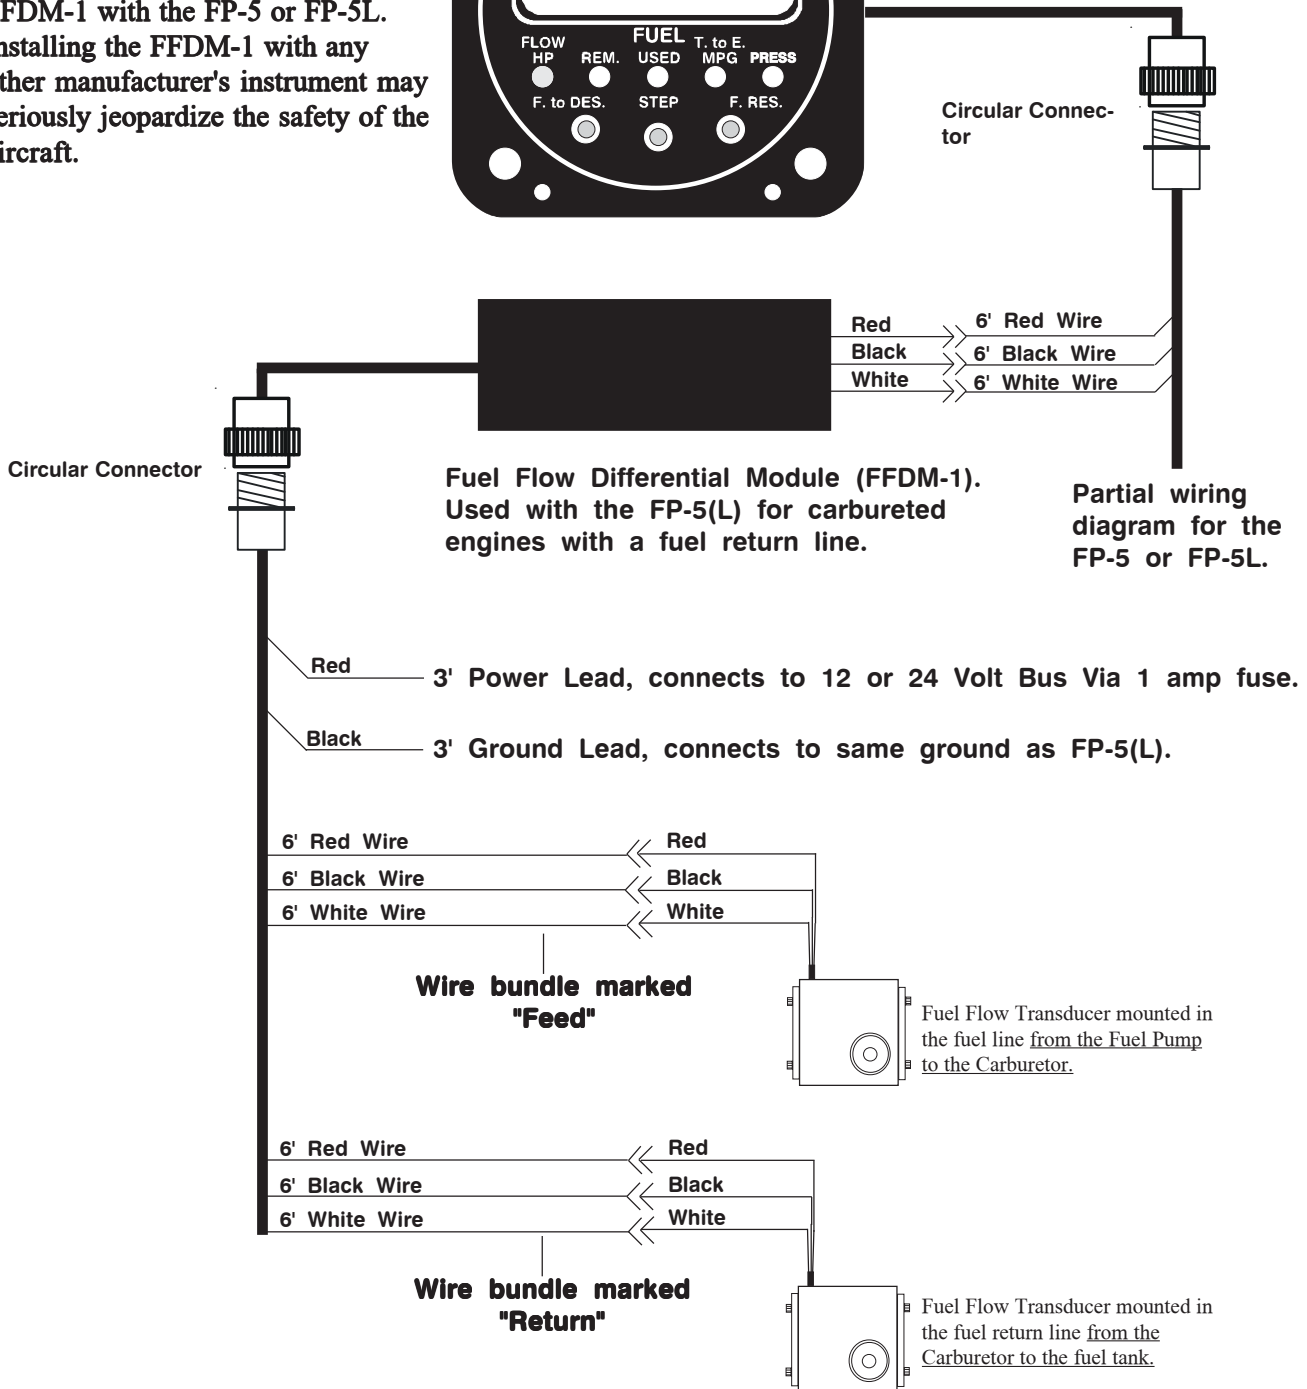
FDM-1 with the FP-5 or FP-5L. nstalling the FFDM-1 with any ther manufacturer's instrument may eriously jeopardize the safety of the ircraft.

FUEL
FLOW HP
REM.
USED
T. to E. MPG
PRESS
F. to DES.
STEP
F. RES.

Circular Connector

Red
Black
White
6' Red Wire
6' Black Wire
6' White Wire

Circular Connector

Fuel Flow Differential Module (FFDM-1). Used with the FP-5(L) for carbureted engines with a fuel return line.

Partial wiring diagram for the FP-5 or FP-5L.

Red
3' Power Lead, connects to 12 or 24 Volt Bus Via 1 amp fuse.

Black
3' Ground Lead, connects to same ground as FP-5(L).

6' Red Wire
6' Black Wire
6' White Wire
Red
Black
White

Wire bundle marked "Feed"

Fuel Flow Transducer mounted in the fuel line from the Fuel Pump to the Carburetor.

6' Red Wire
6' Black Wire
6' White Wire
Red
Black
White

Wire bundle marked "Return"

Fuel Flow Transducer mounted in the fuel return line from the Carburetor to the fuel tank.